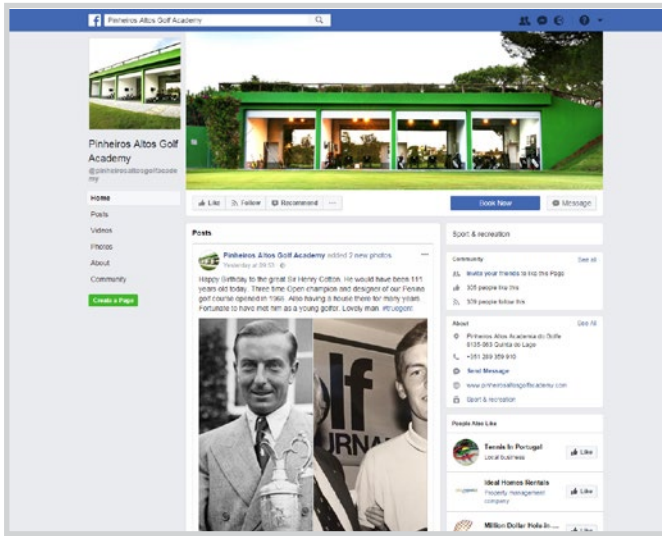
Pinheiros Altos Golf Academy

Pinheiros Altos Golf Academy
@pinheirosaltosgolfacademy

Home
Posts
Videos
Photos
About
Community
Create a Page

Like
Follow
Recommend
...
Book Now
Message

Posts

Pinheiros Altos Golf Academy added 2 new photos.
Yesterday at 09:53

Happy Birthday to the great Sir Henry Cotton. He would have been 111 years old today. Three time Open champion and designer of our Penina golf course opened in 1966. Also having a house there for many years. Fortunate to have met him as a young golfer. Lovely man. #truegent

olf
URNA

Sport & recreation

Community
See all
Invite your friends to like this Page
305 people like this
309 people follow this

About
See All
Pinheiros Altos Academia do Golfe
8135-863 Quinta do Lago
+351 289 359 910
Send Message
www.pinheirosaltosgolfacademy.com
Sport & recreation

People Also Like
Tennis In Portugal
Local business
Like
Ideal Homes Rentals
Property management company
Like
Million Dollar Hole In ...
Like